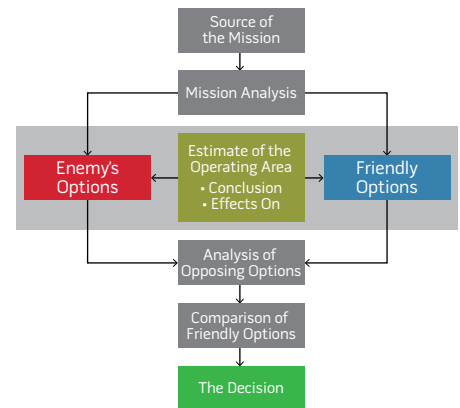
Source of the Mission

Mission Analysis

Enemy's Options

Estimate of the Operating Area
• Conclusion
• Effects On

Friendly Options

Analysis of Opposing Options

Comparison of Friendly Options

The Decision